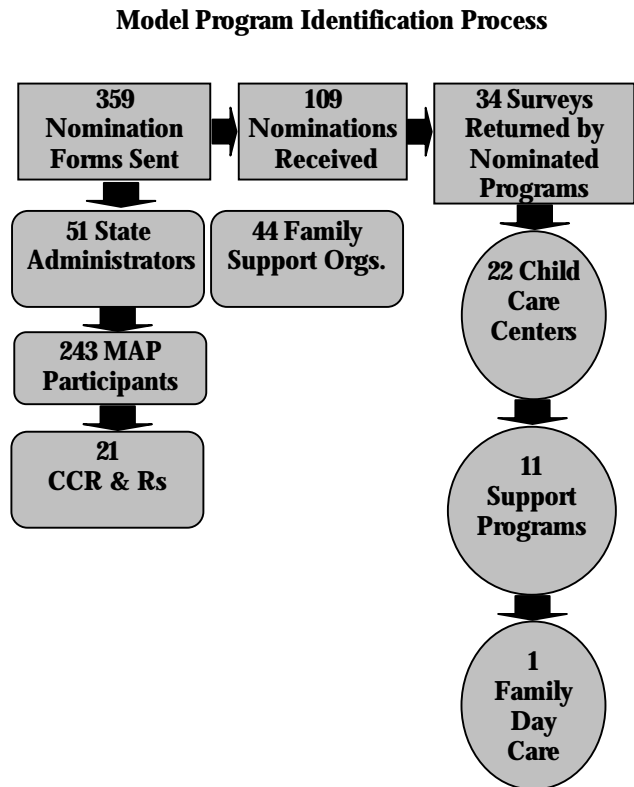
Model Program Identification Process

359 Nomination Forms Sent

109 Nominations Received

34 Surveys Returned by Nominated Programs

51 State Administrators

44 Family Support Orgs.

22 Child Care Centers

243 MAP Participants

21 CCR & Rs

11 Support Programs

1 Family Day Care